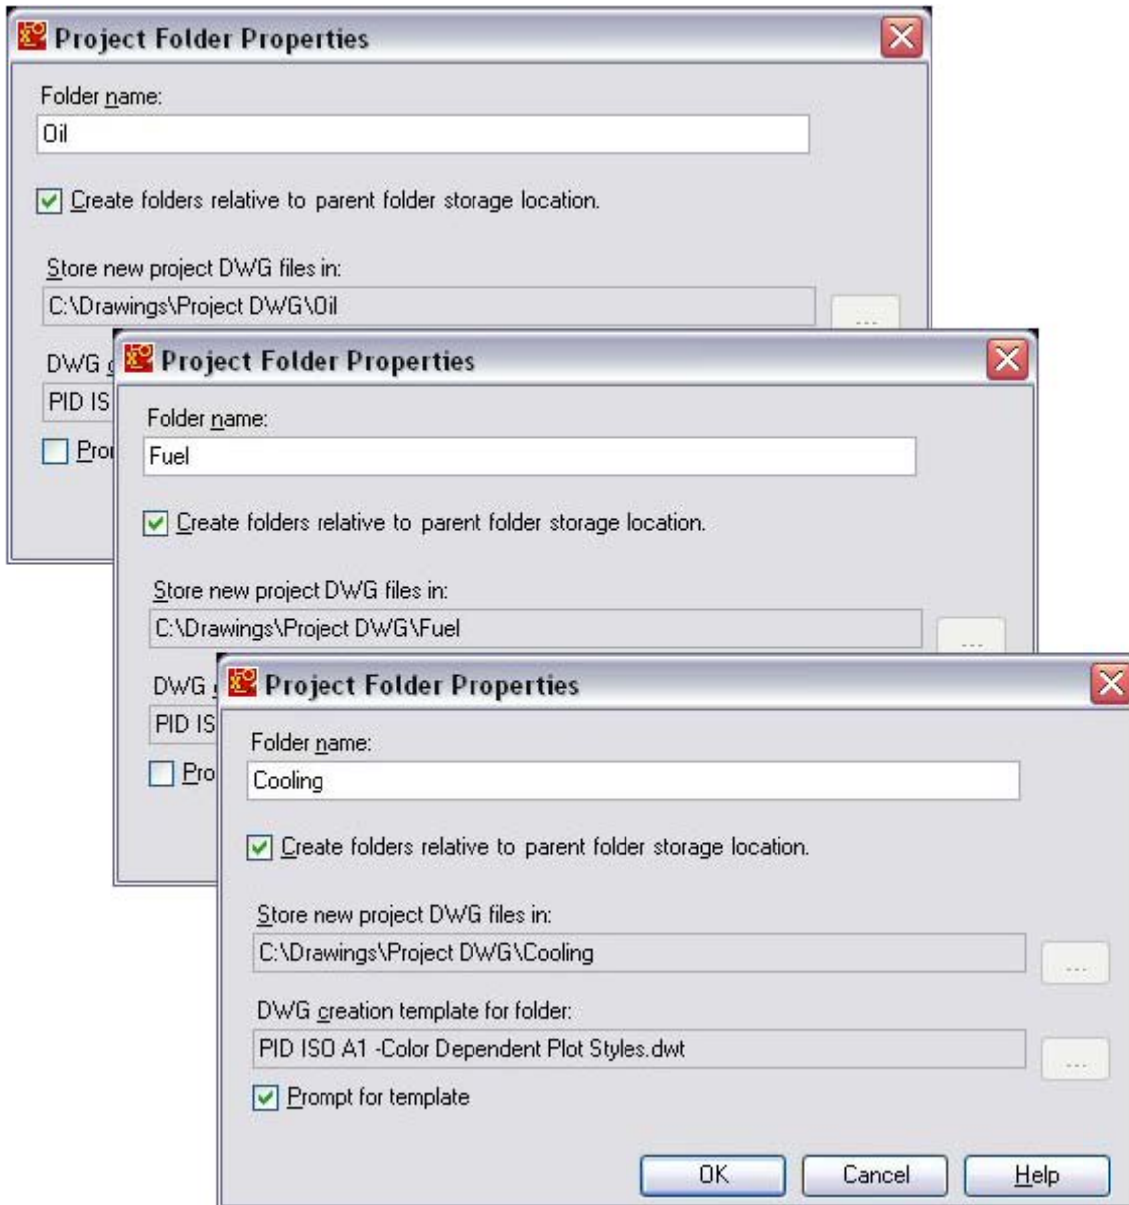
Project Folder Properties

Folder name:

Oil

Create folders relative to parent folder storage location.

Store new project DWG files in:

C:\Drawings\Project DWG\Oil

...

DWG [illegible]

PID IS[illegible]

Pro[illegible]

Project Folder Properties

Folder name:

Fuel

Create folders relative to parent folder storage location.

Store new project DWG files in:

C:\Drawings\Project DWG\Fuel

...

DWG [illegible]

PID IS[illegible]

Pro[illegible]

Project Folder Properties

Folder name:

Cooling

Create folders relative to parent folder storage location.

Store new project DWG files in:

C:\Drawings\Project DWG\Cooling

...

DWG creation template for folder:

PID ISO A1 -Color Dependent Plot Styles.dwt

...

Prompt for template

OK

Cancel

Help